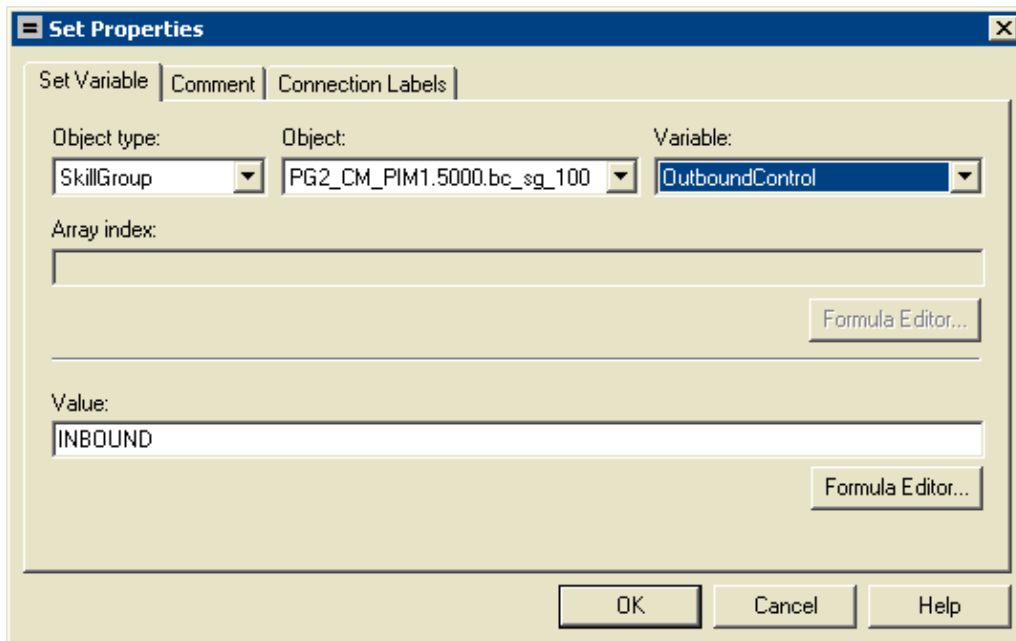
Set Properties

Set Variable | Comment | Connection Labels

Object type:
SkillGroup

Object:
PG2_CM_PIM1.5000.bc_sg_100

Variable:
OutboundControl

Array index:

Formula Editor...

Value:
INBOUND

Formula Editor...

OK
Cancel
Help